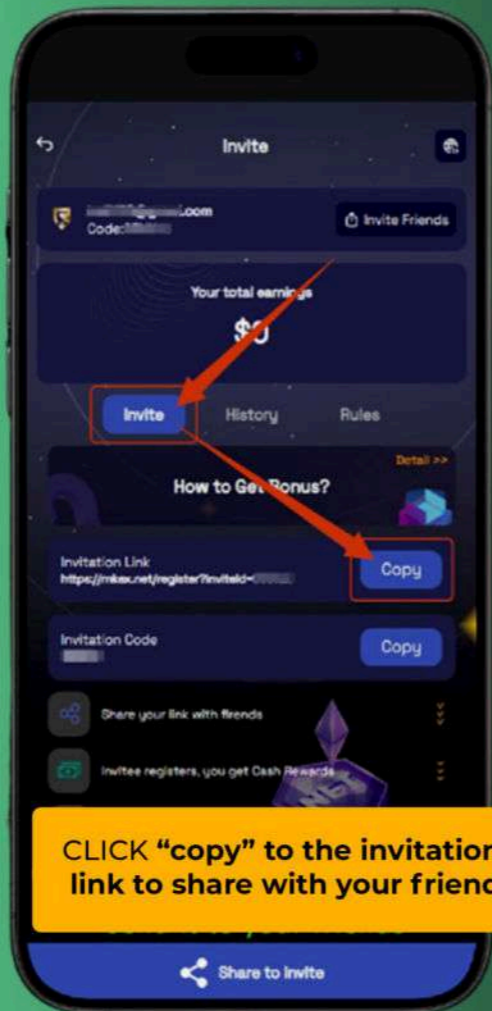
Invite

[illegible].com
Code:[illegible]

Invite Friends

Your total earnings
$0

Invite History Rules

Detail >>
How to Get Bonus?

Invitation Link
https://mkex.net/register?inviteId=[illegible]
Copy

Invitation Code
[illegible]
Copy

Share your link with firends

Invitee registers, you get Cash Rewards

CLICK "copy" to the invitatior link to share with your frienc

Share to Invite